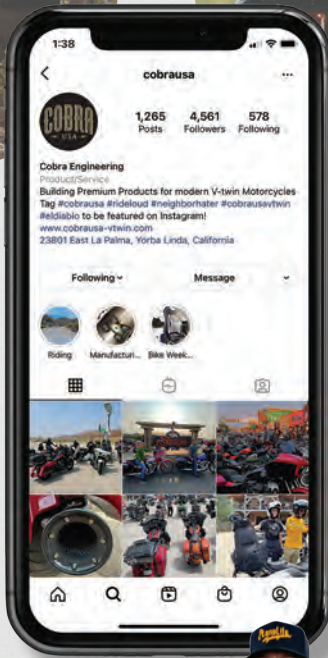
1:38

cobrausa

COBRA USA

1,265 Posts
4,561 Followers
578 Following

Cobra Engineering
Product/Service
Building Premium Products for modern V-twin Motorcycles
Tag #cobrausa #rideloud #neighborhater #cobrausavtwin #eldiablo to be featured on Instagram!
www.cobrausa-vtwin.com
23801 East La Palma, Yorba Linda, California

Following
Message

Riding
Manufacturi...
Bike Week...